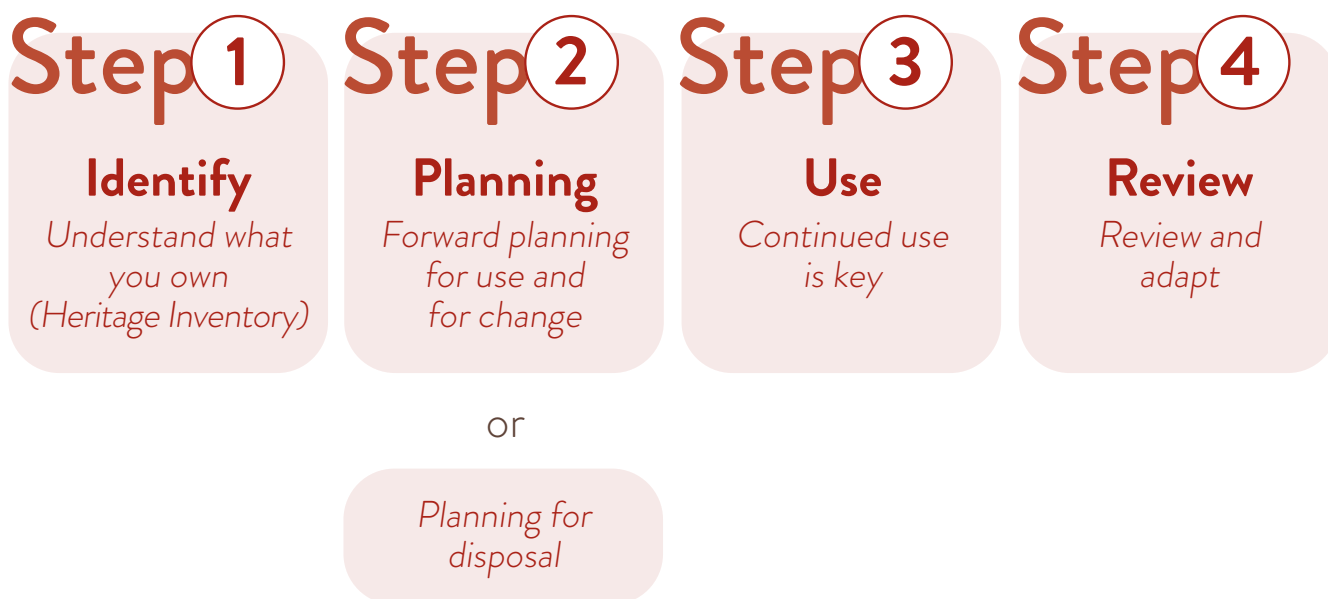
Step 1
Identify
Understand what you own (Heritage Inventory)

Step 2
Planning
Forward planning for use and for change

or

Planning for disposal

Step 3
Use
Continued use is key

Step 4
Review
Review and adapt